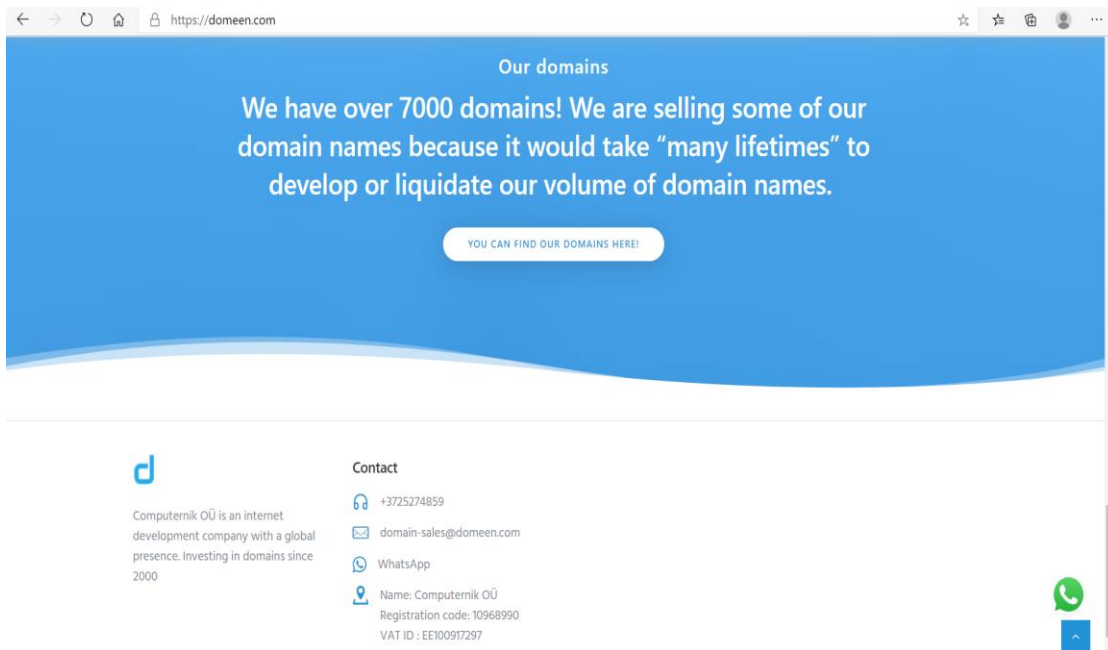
https://domeen.com

Our domains

We have over 7000 domains! We are selling some of our domain names because it would take “many lifetimes” to develop or liquidate our volume of domain names.

YOU CAN FIND OUR DOMAINS HERE!

d

Computernik OÜ is an internet development company with a global presence. Investing in domains since 2000

Contact

+3725274859

domain-sales@domeen.com

WhatsApp

Name: Computernik OÜ
Registration code: 10968990
VAT ID : EE100917297